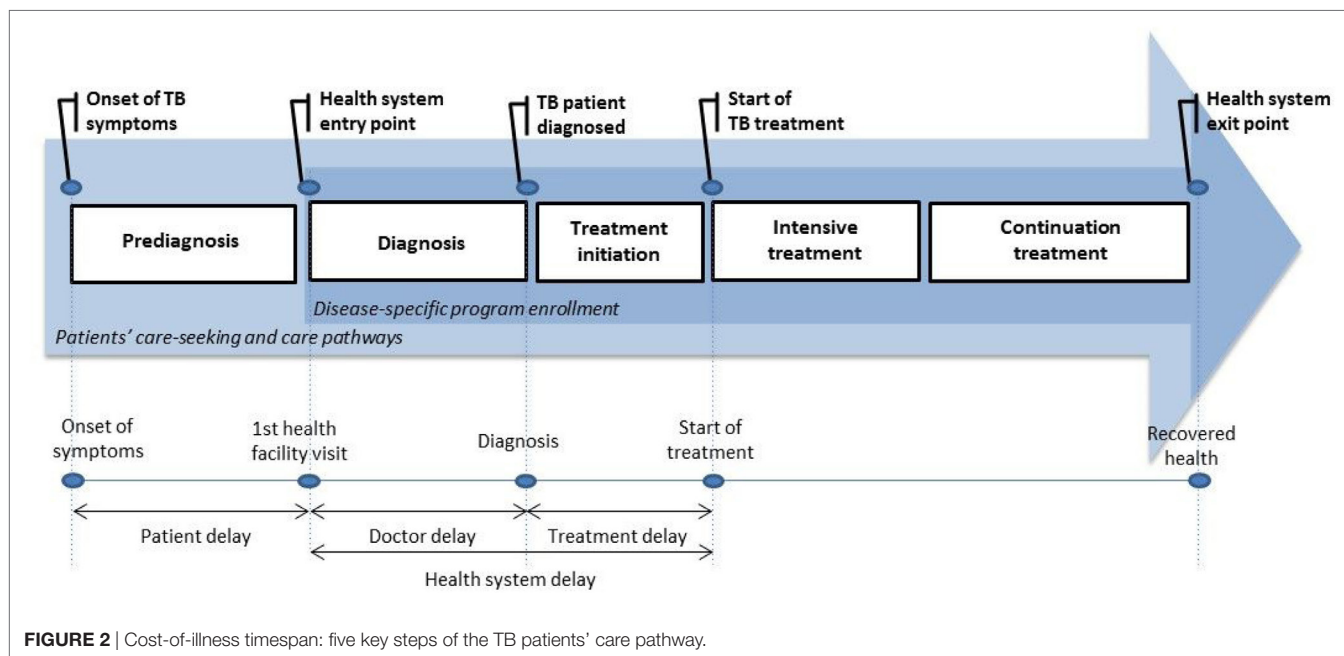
Onset of TB symptoms

Health system entry point

TB patient diagnosed

Start of TB treatment

Health system exit point

Prediagnosis

Diagnosis

Treatment initiation

Intensive treatment

Continuation treatment

Disease-specific program enrollment

Patients' care-seeking and care pathways

Onset of symptoms

1st health facility visit

Diagnosis

Start of treatment

Recovered health

Patient delay

Doctor delay

Treatment delay

Health system delay

FIGURE 2 | Cost-of-illness timespan: five key steps of the TB patients' care pathway.